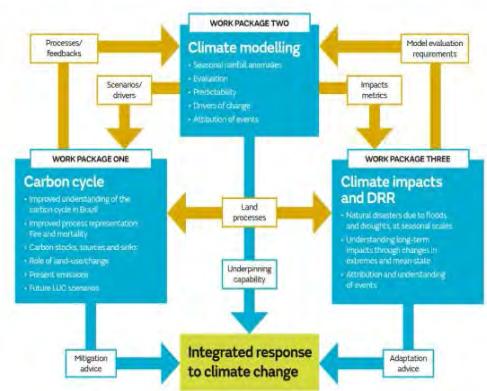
WORK PACKAGE TWO

Climate modelling
- Seasonal rainfall anomalies
- Evaluation
- Predictability
- Drivers of change
- Attribution of events

Processes/ feedbacks

Model evaluation requirements

Scenarios/ drivers

Impacts metrics

WORK PACKAGE ONE

Carbon cycle
- Improved understanding of the carbon cycle in Brazil
- Improved process representation fire and mortality
- Carbon stocks, sources and sinks
- Role of land-use/change
- Present emissions
- Future LUC scenarios

Land processes

WORK PACKAGE THREE

Climate impacts and DRR
- Natural disasters due to floods and droughts, at seasonal scales
- Understanding long-term impacts through changes in extremes and mean state
- Attribution and understanding of events

Underpinning capability

Mitigation advice

Integrated response to climate change

Adaptation advice